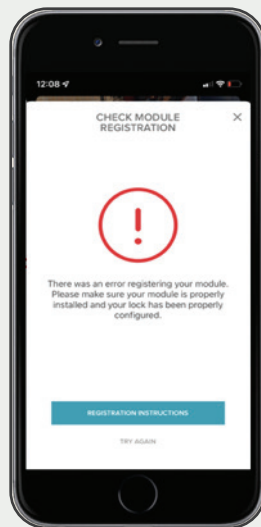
12:08

CHECK MODULE REGISTRATION

×

!

There was an error registering your module. Please make sure your module is properly installed and your lock has been properly configured.

REGISTRATION INSTRUCTIONS

TRY AGAIN